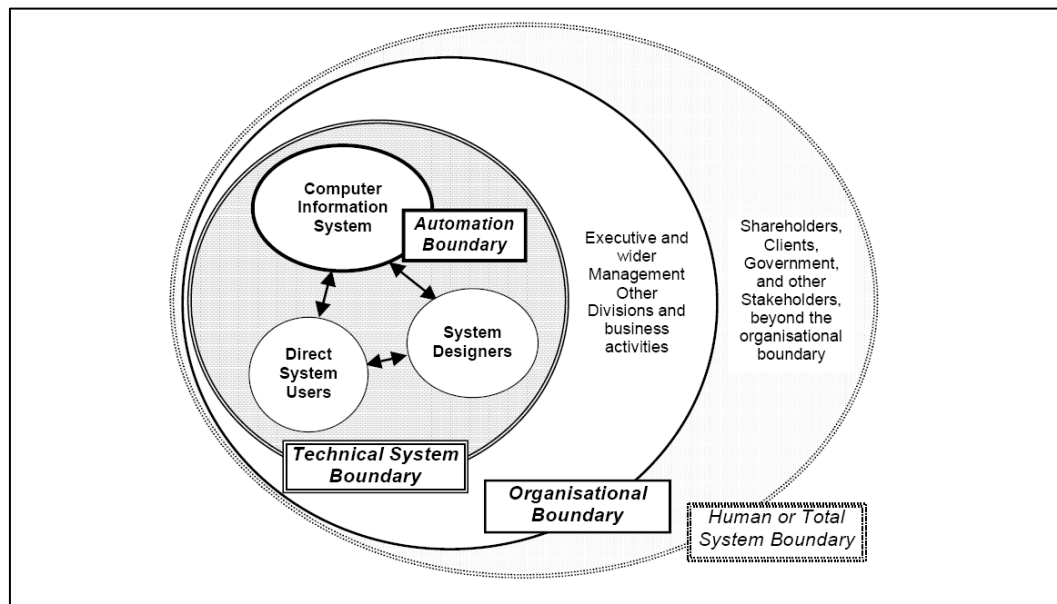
Computer Information System

Automation Boundary

System Designers

Direct System Users

Executive and wider Management Other Divisions and business activities

Shareholders, Clients, Government, and other Stakeholders, beyond the organisational boundary

Technical System Boundary

Organisational Boundary

Human or Total System Boundary